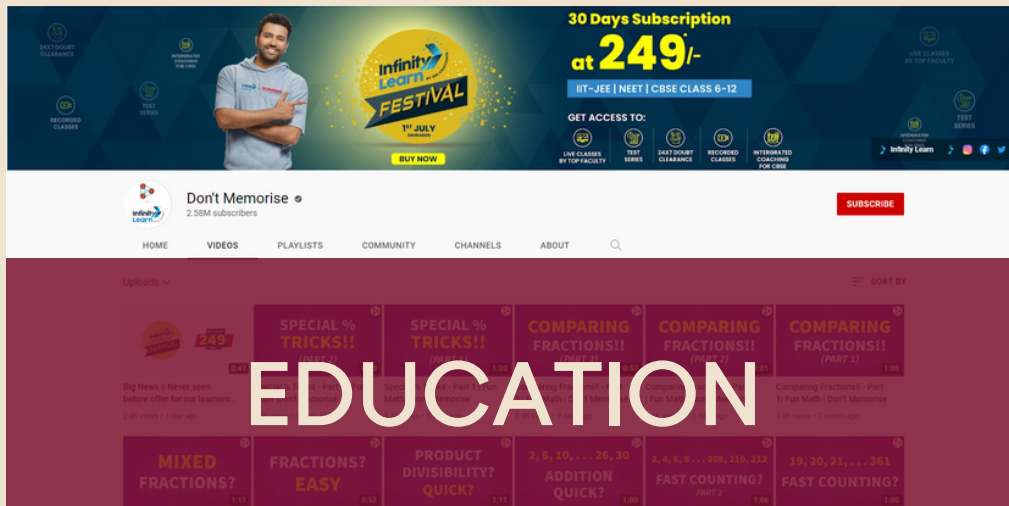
24X7 DOUBT CLEARANCE

INTEGRATED COACHING FOR CBSE

RECORDED CLASSES

TEST SERIES

Infinity Learn FESTIVAL

1ST JULY ONWARDS

BUY NOW

30 Days Subscription

at 249*/-

IIT-JEE | NEET | CBSE CLASS 6-12

GET ACCESS TO:

LIVE CLASSES BY TOP FACULTY

TEST SERIES

24X7 DOUBT CLEARANCE

RECORDED CLASSES

INTERGRATED COACHING FOR CBSE

LIVE CLASSES BY TOP FACULTY

TEST SERIES

Infinity Learn

Don't Memorise

2.58M subscribers

SUBSCRIBE

HOME VIDEOS PLAYLISTS COMMUNITY CHANNELS ABOUT

Uploads

SORT BY

249

0:47

SPECIAL % TRICKS!! (PART 2)

SPECIAL % TRICKS!! (PART 1)

1:35

COMPARING FRACTIONS!! (PART 3)

COMPARING FRACTIONS!! (PART 2)

1:31

COMPARING FRACTIONS!! (PART 1)

1:09

Big News | Never seen before offer for our learners...

2.4K views • 1 day ago

Special % Tricks - Part 1 | Fun Math | Don't Memorise

Comparing Fractions!! - Part 1 | Fun Math | Don't Memorise

Comparing Fractions!! - Part 1 | Fun Math | Don't Memorise

2.3K views • 2 weeks ago

EDUCATION

MIXED FRACTIONS?

1:11

FRACTIONS? EASY

0:53

PRODUCT DIVISIBILITY? QUICK?

1:11

2, 6, 10, . . . 26, 30 ADDITION QUICK?

1:00

2, 4, 6, 8 . . . 208, 210, 212 FAST COUNTING? PART 2

1:06

19, 20, 21, . . . 361 FAST COUNTING?

1:06